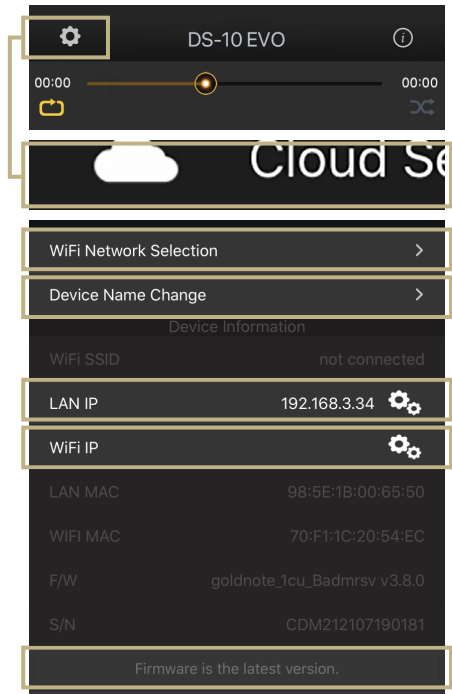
DS-10 EVO

00:00

00:00

Cloud Se

WiFi Network Selection >

Device Name Change >

Device Information

WiFi SSID not connected

LAN IP 192.168.3.34

WiFi IP

LAN MAC 98:5E:1B:00:65:50

WIFI MAC 70:F1:1C:20:54:EC

F/W goldnote_1cu_Badmrsv v3.8.0

S/N CDM212107190181

Firmware is the latest version.